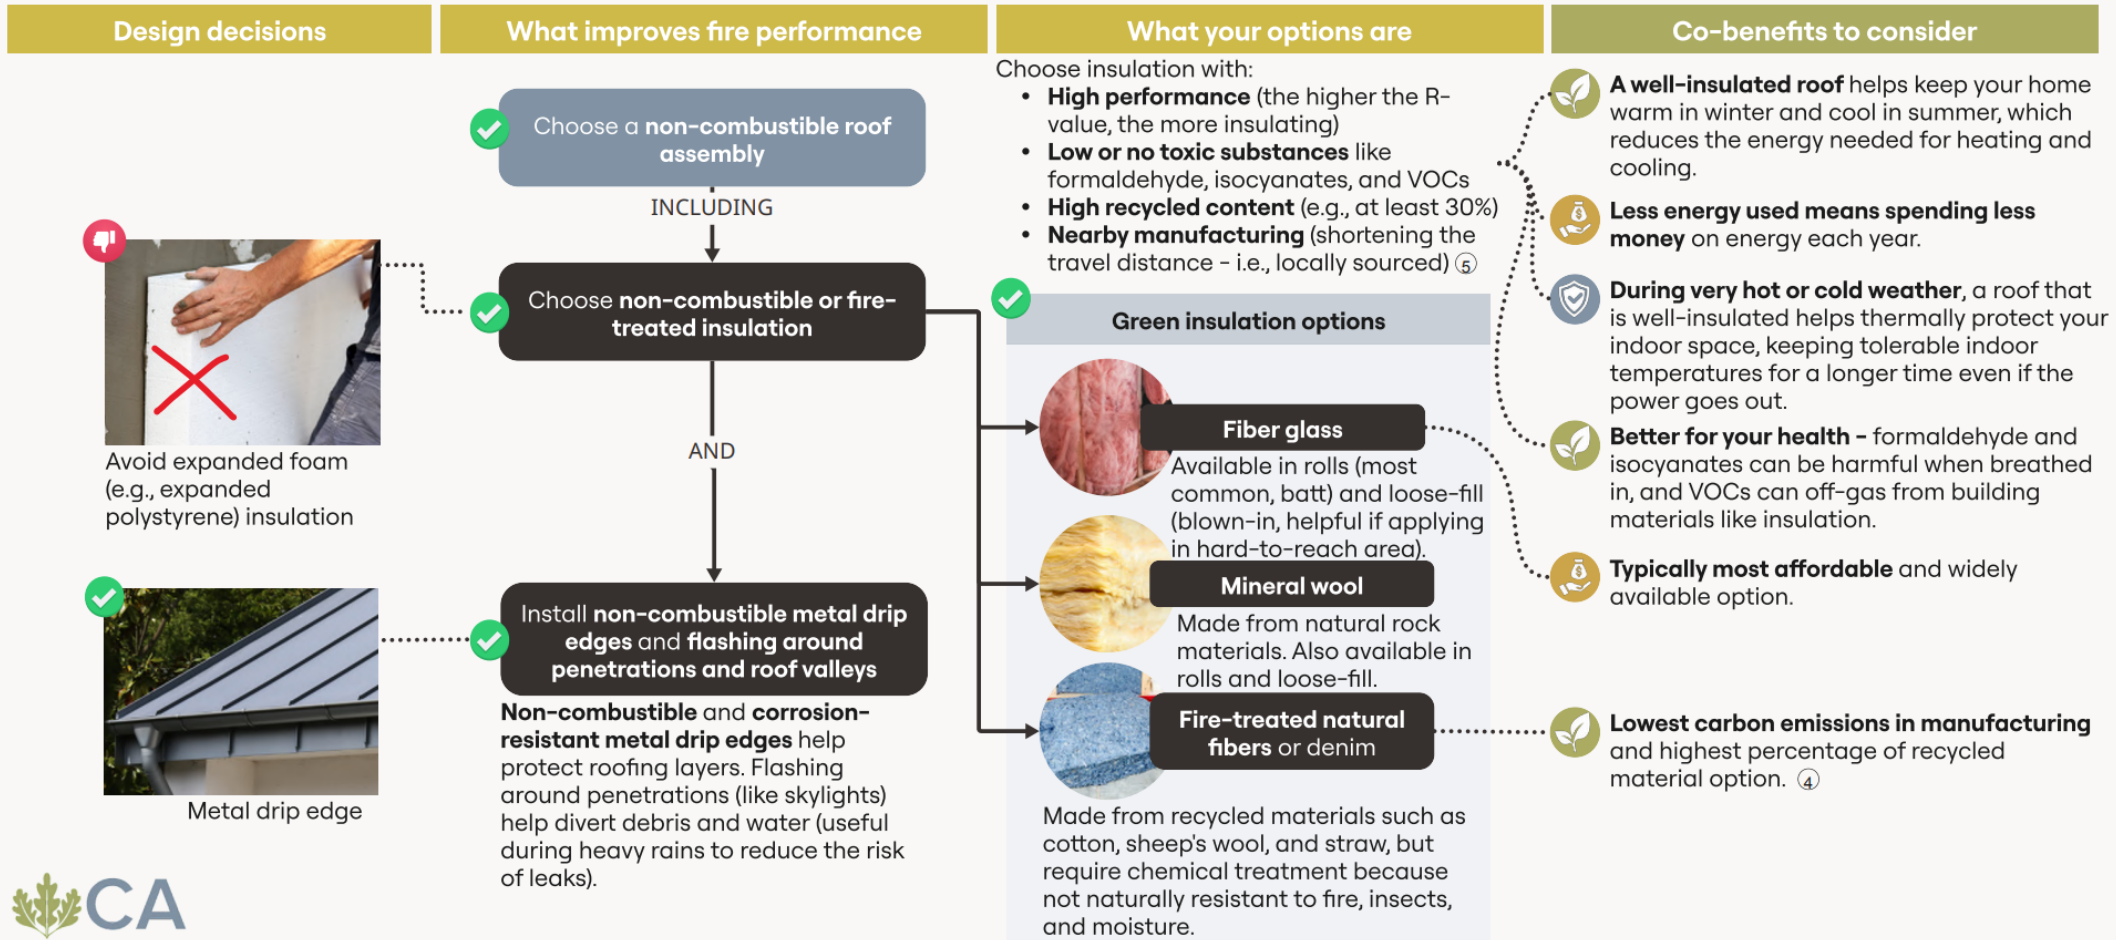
Design decisions

What improves fire performance

What your options are

Co-benefits to consider

Choose a non-combustible roof assembly

INCLUDING

Avoid expanded foam (e.g., expanded polystyrene) insulation

Choose non-combustible or fire-treated insulation

AND

Metal drip edge

Install non-combustible metal drip edges and flashing around penetrations and roof valleys

Non-combustible and corrosion-resistant metal drip edges help protect roofing layers. Flashing around penetrations (like skylights) help divert debris and water (useful during heavy rains to reduce the risk of leaks).

Choose insulation with:
- High performance (the higher the R-value, the more insulating)
- Low or no toxic substances like formaldehyde, isocyanates, and VOCs
- High recycled content (e.g., at least 30%)
- Nearby manufacturing (shortening the travel distance - i.e., locally sourced) 5

Green insulation options

Fiber glass

Available in rolls (most common, batt) and loose-fill (blown-in, helpful if applying in hard-to-reach area).

Mineral wool

Made from natural rock materials. Also available in rolls and loose-fill.

Fire-treated natural fibers or denim

Made from recycled materials such as cotton, sheep's wool, and straw, but require chemical treatment because not naturally resistant to fire, insects, and moisture.

A well-insulated roof helps keep your home warm in winter and cool in summer, which reduces the energy needed for heating and cooling.

Less energy used means spending less money on energy each year.

During very hot or cold weather, a roof that is well-insulated helps thermally protect your indoor space, keeping tolerable indoor temperatures for a longer time even if the power goes out.

Better for your health - formaldehyde and isocyanates can be harmful when breathed in, and VOCs can off-gas from building materials like insulation.

Typically most affordable and widely available option.

Lowest carbon emissions in manufacturing and highest percentage of recycled material option. 4

CA